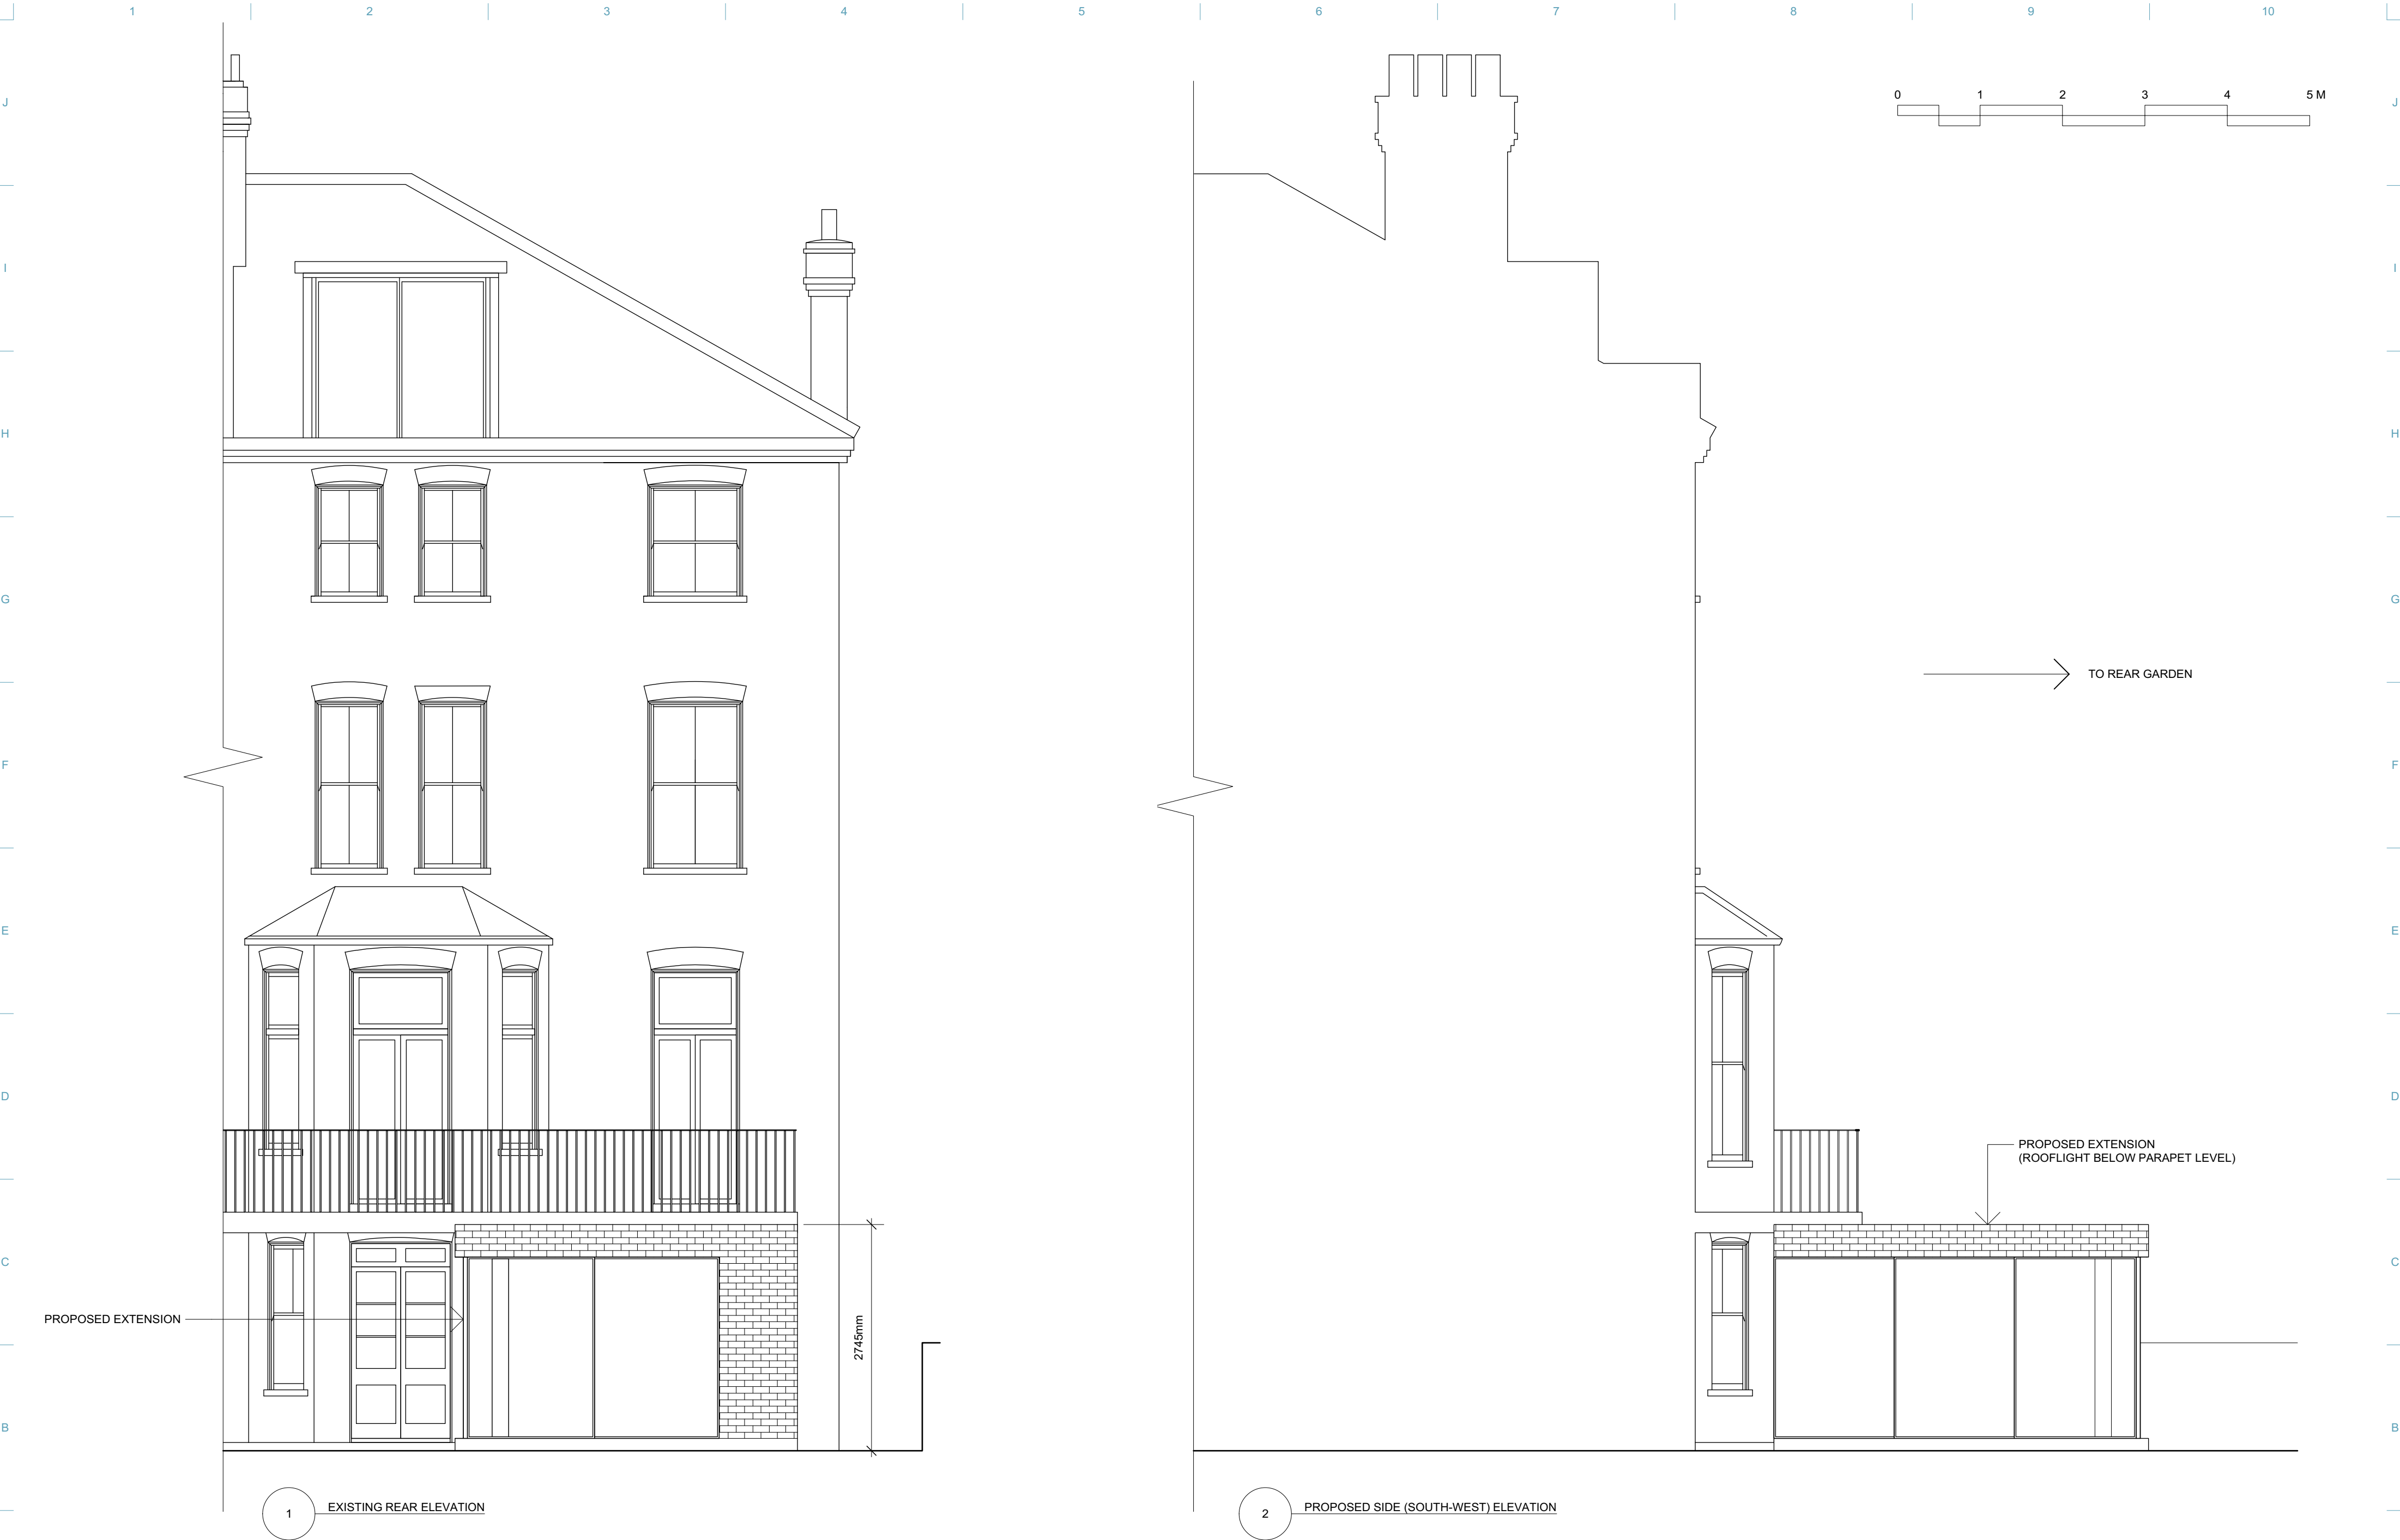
1 2 3 4 5 6 7 8 9 10

J
I
H
G
F
E
D
C
B

0 1 2 3 4 5 M

TO REAR GARDEN

PROPOSED EXTENSION
(ROOFLIGHT BELOW PARAPET LEVEL)

PROPOSED EXTENSION

2745mm

1 EXISTING REAR ELEVATION

2 PROPOSED SIDE (SOUTH-WEST) ELEVATION